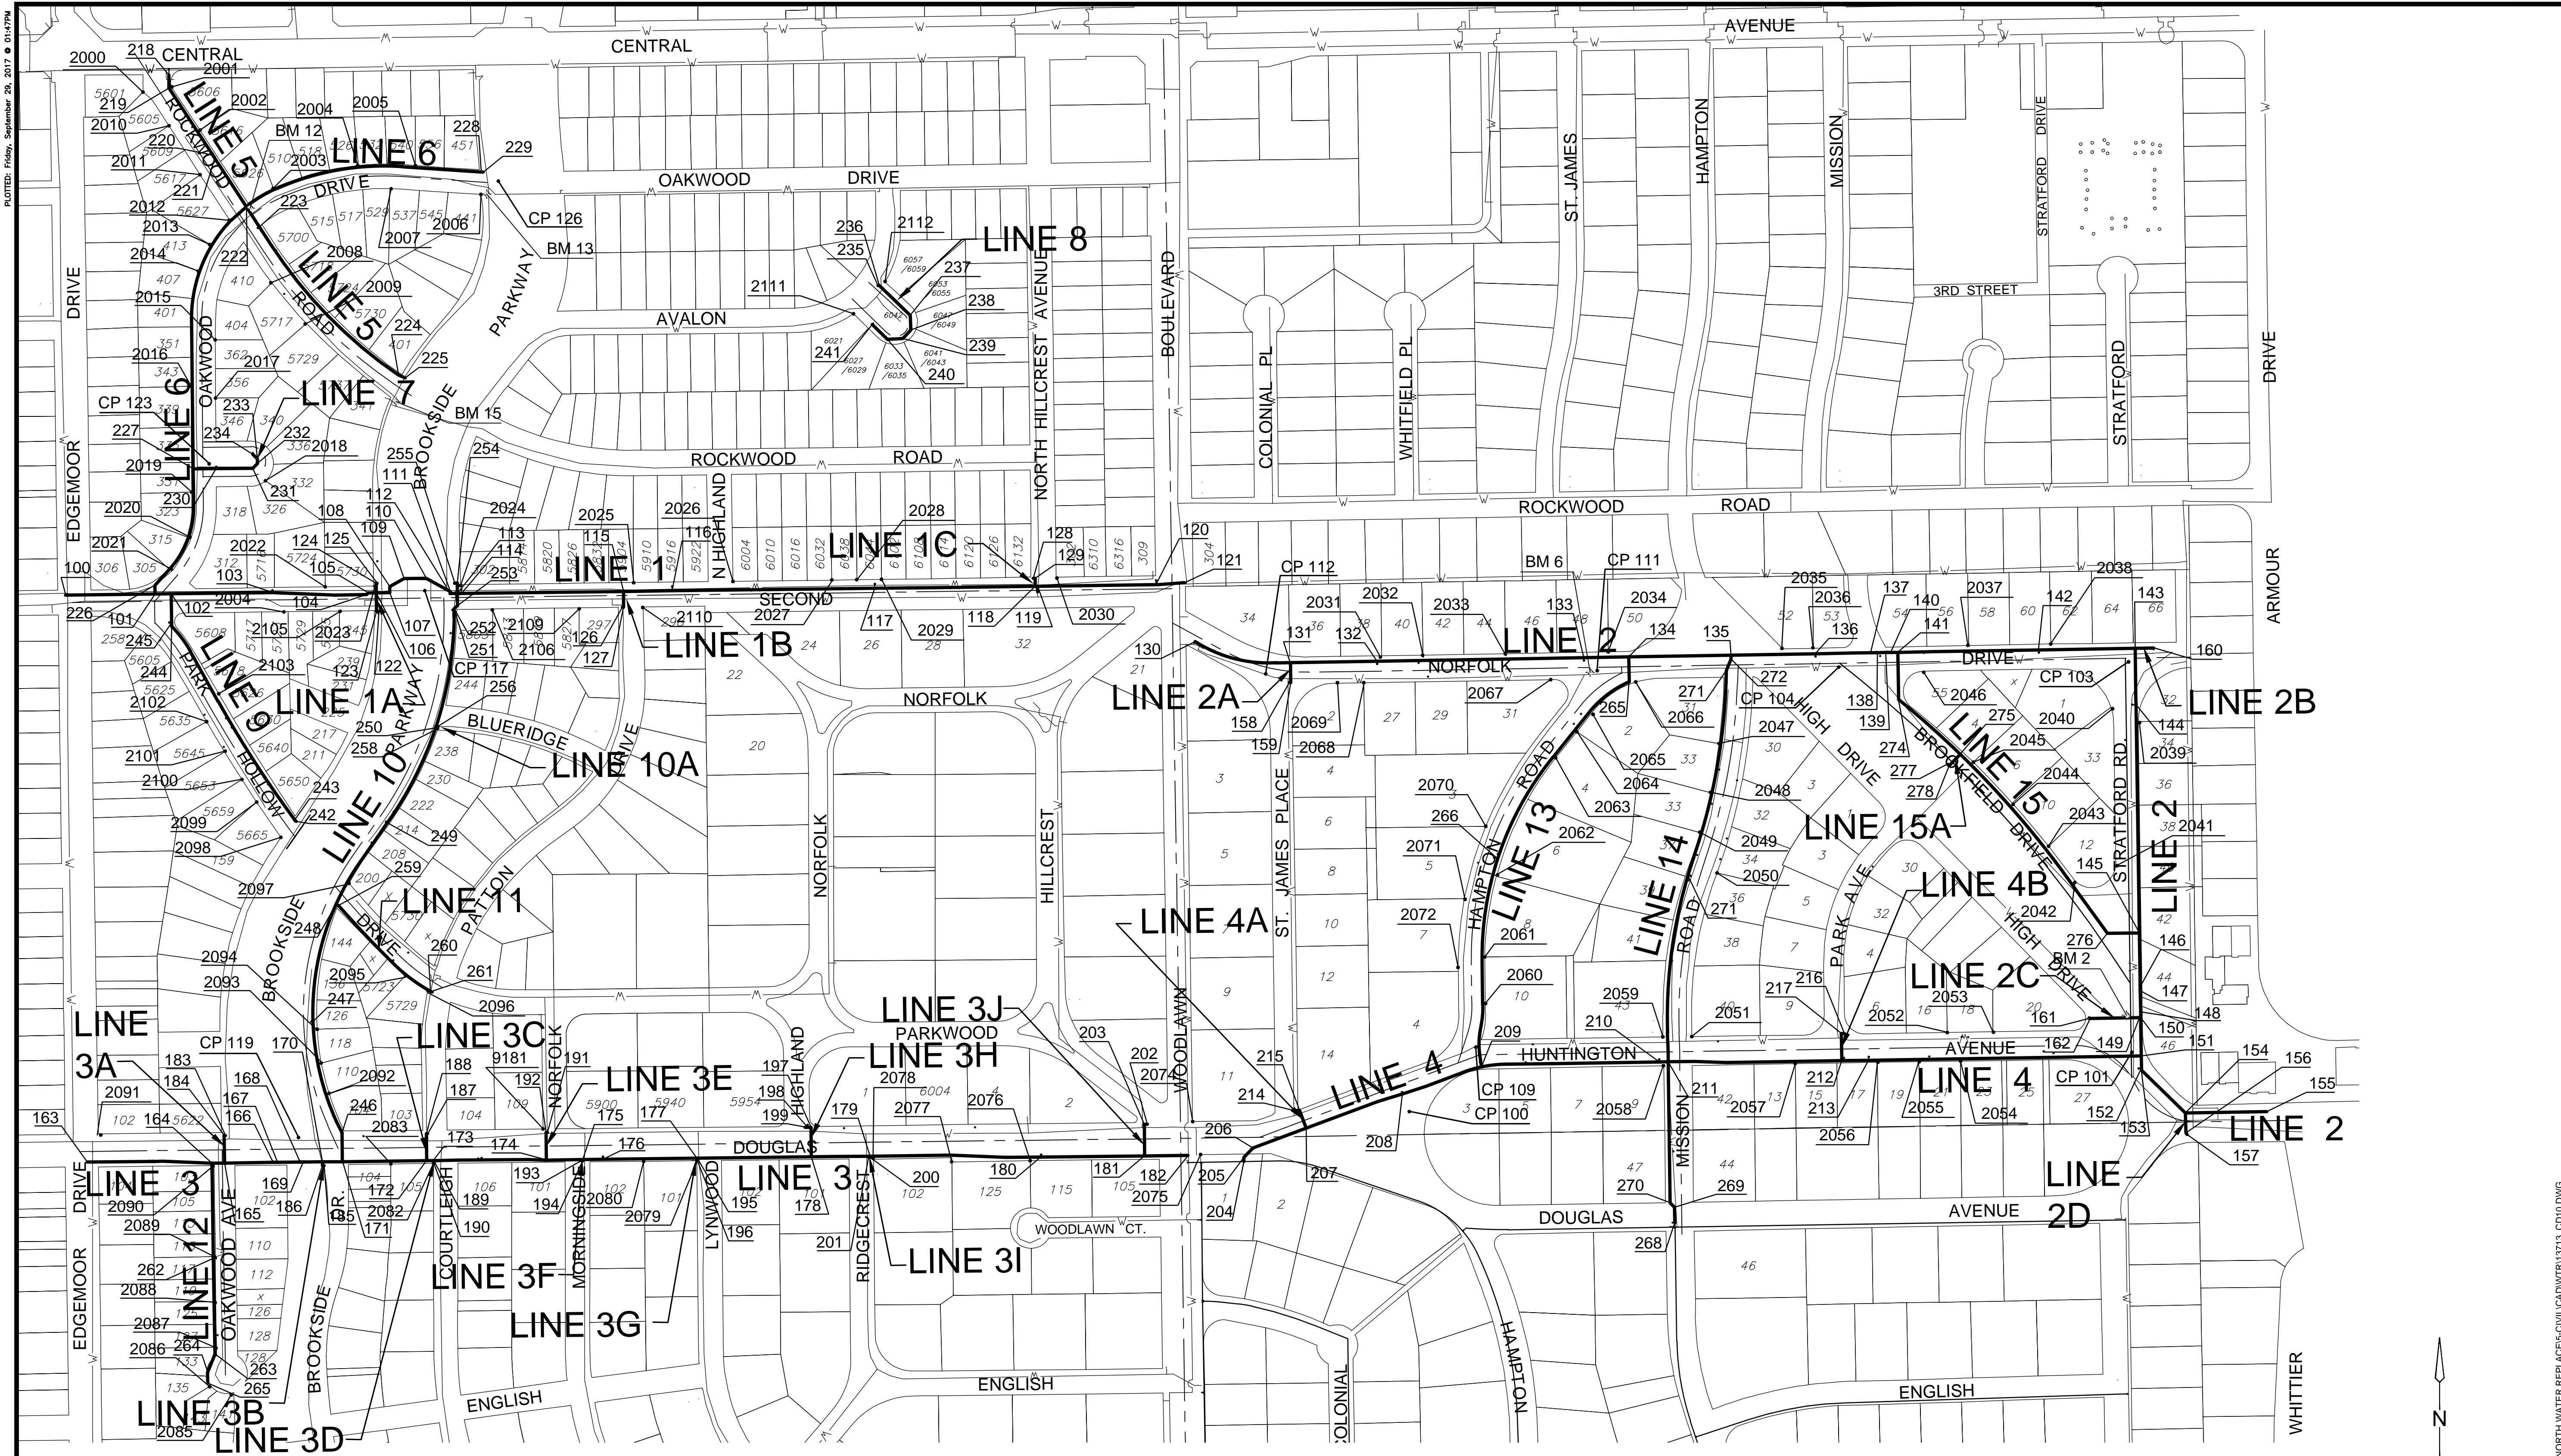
PLOTTED: Friday, September 29, 2017 @ 01:47PM

CENTRAL
AVENUE
CENTRAL
2000
218
2001
LINE 5
ROCKWOOD
2002
2004
2005
LINE 6
228
229
BM 12
2003
OAKWOOD
DRIVE
DRIVE
CP 126
BM 13
223
2006
2007
2008
2009
224
225
LINE 5
ROAD
PARKWAY
AVALON
2111
2112
236
235
LINE 8
237
238
239
240
241
NORTH HILLCREST AVENUE
BOULEVARD
COLONIAL PL
WHITFIELD PL
ST. JAMES
HAMPTON
MISSION
STRATFORD DRIVE
3RD STREET
STRATFORD
DRIVE
2010
2011
2012
2013
2014
2015
2016
2017
219
220
221
222
LINE 6
OAKWOOD
CP 123
227
2019
LINE 7
233
234
232
2018
BROOKSIDE
BM 15
254
255
111
112
110
109
108
231
230
2020
2021
100
226
101
EDGEMOOR
DRIVE
ROCKWOOD
ROAD
ROCKWOOD
ROAD
ROAD
2024
113
114
253
2025
115
LINE 1
2026
116
N HIGHLAND
LINE 1C
2028
128
129
120
121
2022
124
125
103
105
102
2004
104
107
106
2105
2023
2103
123
122
LINE 9
LINE 1A
PARK
HOLLOW
244
245
2102
2101
2100
2099
2098
2097
243
242
SECOND
2027
117
2029
118
119
2030
252
251
2109
2106
126
127
2110
LINE 1B
CP 117
256
250
258
BLUERIDGE
LINE 10A
DRIVE
PARKWAY
LINE 10
249
259
LINE 11
PATTON
DRIVE
260
261
2096
NORFOLK
NORFOLK
HILLCREST
130
LINE 2A
158
159
2069
2068
CP 112
131
2031
132
2032
2033
BM 6
133
CP 111
2034
134
LINE 2
NORFOLK
2067
135
2035
2036
136
137
140
141
2037
142
2038
143
160
DRIVE
LINE 2B
144
2039
ARMOUR
265
271
2066
272
CP 104
HIGH
DRIVE
138
139
274
277
278
BROOKFIELD
DRIVE
LINE 15
2046
275
CP 103
2040
2045
2044
2043
2041
LINE 2
STRATFORD RD.
2070
266
2071
2072
2061
2060
LINE 13
HAMPTON
ROAD
2065
2064
2063
2062
LINE 14
ROAD
2047
2048
2049
2050
LINE 15A
271
PARK AVE
LINE 4B
2042
HIGH
DRIVE
BM 2
276
145
146
147
148
ST. JAMES PLACE
LINE 4A
WOODLAWN
2059
210
217
216
2051
LINE 2C
2053
2052
161
150
151
149
162
LINE 4
209
HUNTINGTON
AVENUE
215
214
LINE 4
CP 109
CP 100
2058
211
2057
212
213
2056
2055
2054
CP 101
152
153
154
156
155
LINE 2
157
LINE
2D
2094
2093
BROOKSIDE
248
2095
247
246
LINE 3A
CP 119
170
183
184
168
167
166
163
164
2091
LINE 3C
188
187
9181
191
192
NORFOLK
LINE 3E
175
177
LINE 3J
PARKWOOD
LINE 3H
197
198
199
HIGHLAND
179
2078
2077
2076
203
202
2074
206
205
204
207
208
2092
2083
173
174
176
DOUGLAS
LINE 3
LINE 3
193
194
2080
2079
195
196
LYNWOOD
178
200
180
181
182
2075
WOODLAWN CT.
201
LINE 3I
RIDGECREST
COURTLEIGH
MORNINGSIDE
LINE 3F
LINE 3G
169
186
172
2082
171
165
189
190
2090
2089
LINE 12
OAKWOOD AVE
262
2088
2087
2086
264
263
265
DR.
185
EDGEMOOR
DRIVE
BROOKSIDE
LINE 3B
2085
LINE 3D
ENGLISH
ENGLISH
COLONIAL
HAMPTON
DOUGLAS
AVENUE
270
269
268
MISSION
ENGLISH
WHITTIER
N
NORTH WATER REPLACEMENT\CIVIL\CAD\WTR13713_C010.DWG